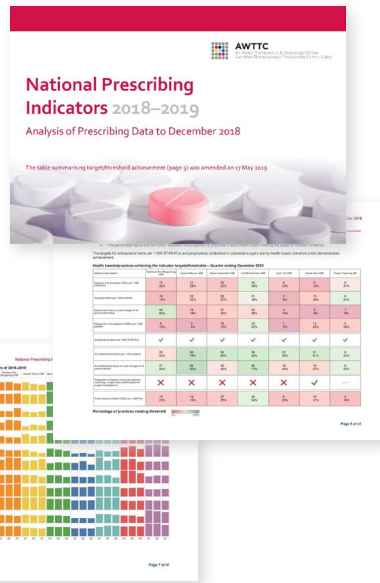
AWTTC
All Wales Therapeutics & Toxicology Centre
Canolfan Therapiwteg a Thocsicoleg Cymru Gyfan

National Prescribing Indicators 2018–2019

Analysis of Prescribing Data to December 2018

The table summarising target/threshold achievement (page 5) was amended on 17 May 2019

Health board/practices achieving the indicator target/threshold – Quarter ending December 2018

Percentage of practices meeting threshold

Page 5 of 41

National Prescribing I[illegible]

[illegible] of 2018–2019

Page 7 of 41